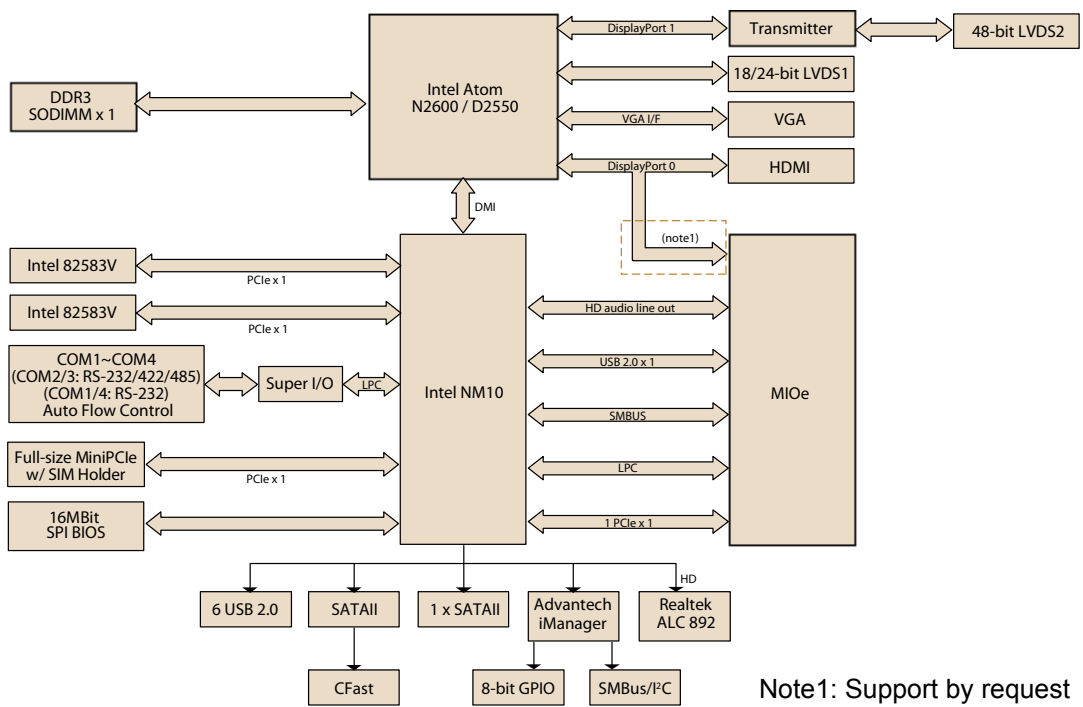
Intel Atom
N2600 / D2550

DisplayPort 1

Transmitter

48-bit LVDS2

18/24-bit LVDS1

DDR3
SODIMM x 1

VGA I/F

VGA

DisplayPort 0

HDMI

DMI

(note1)

Intel 82583V

PCIe x 1

Intel 82583V

PCIe x 1

HD audio line out

COM1~COM4
(COM2/3: RS-232/422/485)
(COM1/4: RS-232)
Auto Flow Control

Super I/O

LPC

Intel NM10

USB 2.0 x 1

MIOe

SMBUS

Full-size MiniPCIe
w/ SIM Holder

PCIe x 1

LPC

16MBit
SPI BIOS

1 PCIe x 1

HD

6 USB 2.0

SATAII

1 x SATAII

Advantech
iManager

Realtek
ALC 892

CFast

8-bit GPIO

SMBus/I$^2$C

Note1: Support by request